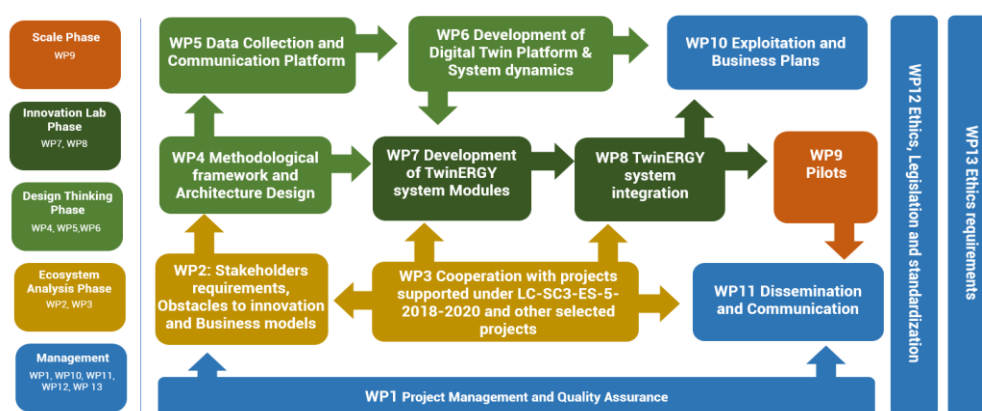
Scale Phase
WP9

Innovation Lab Phase
WP7, WP8

Design Thinking Phase
WP4, WP5,WP6

Ecosystem Analysis Phase
WP2, WP3

Management
WP1, WP10, WP11, WP12, WP 13

WP5 Data Collection and Communication Platform

WP6 Development of Digital Twin Platform & System dynamics

WP10 Exploitation and Business Plans

WP4 Methodological framework and Architecture Design

WP7 Development of TwinERGY system Modules

WP8 TwinERGY system integration

WP9 Pilots

WP2: Stakeholders requirements, Obstacles to innovation and Business models

WP3 Cooperation with projects supported under LC-SC3-ES-5-2018-2020 and other selected projects

WP11 Dissemination and Communication

WP1 Project Management and Quality Assurance

WP12 Ethics, Legislation and standardization

WP13 Ethics requirements